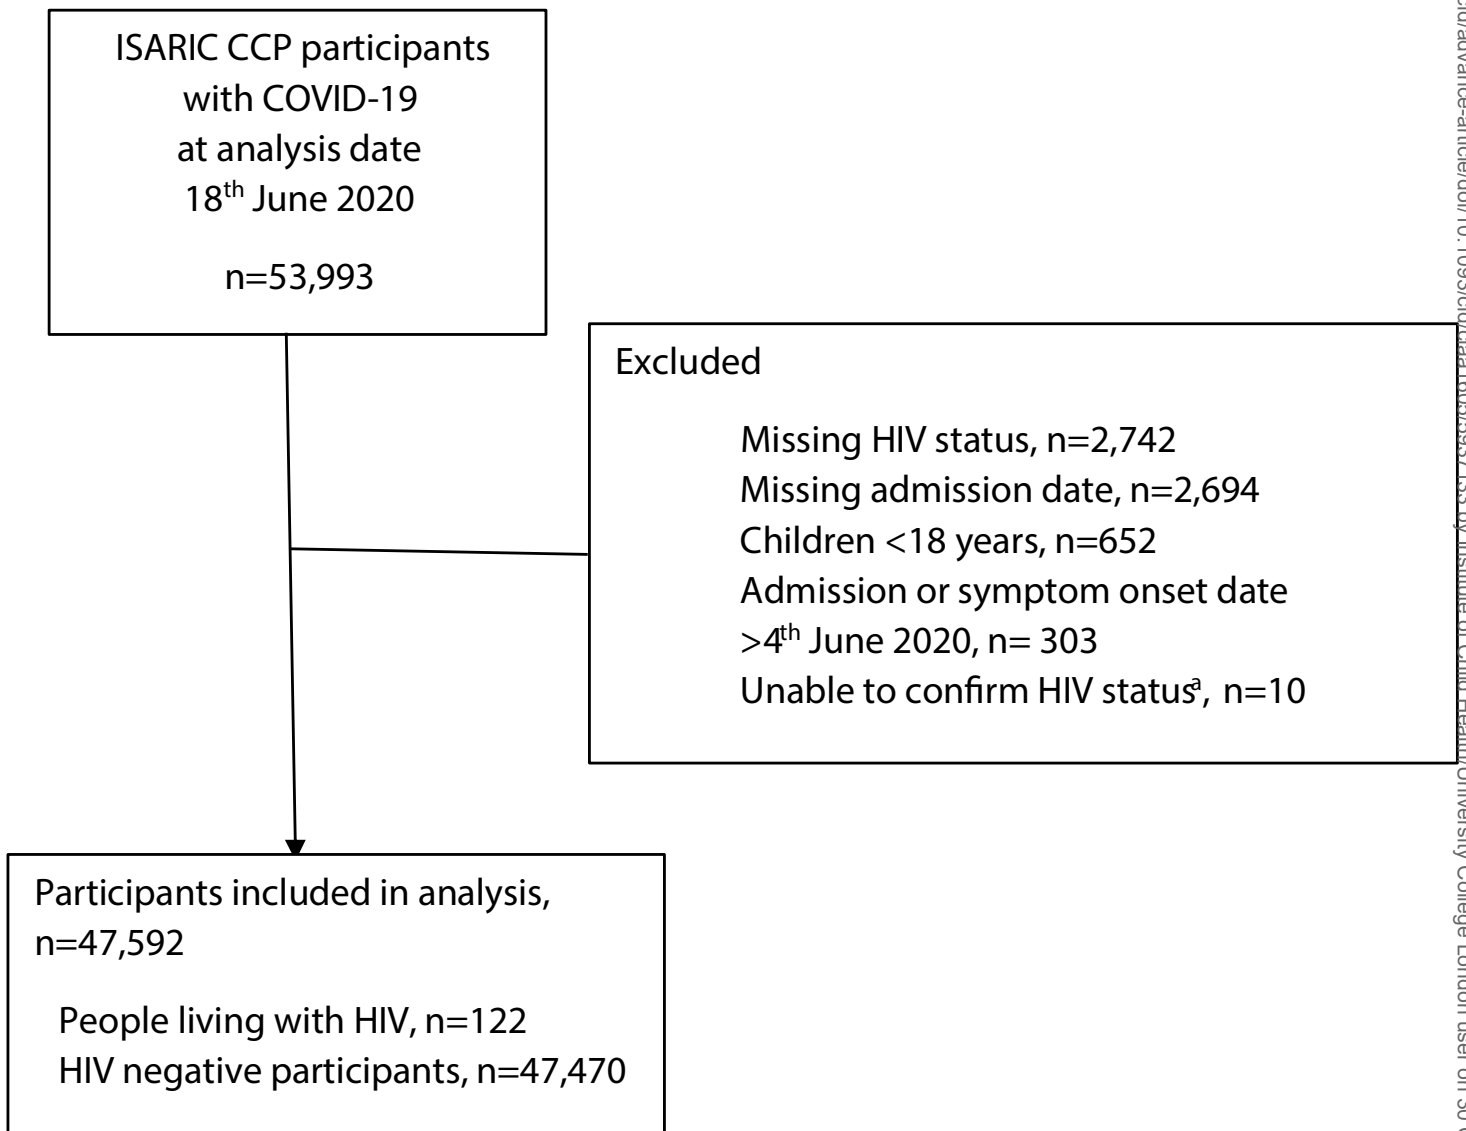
ISARIC CCP participants with COVID-19 at analysis date 18$^{th}$ June 2020

n=53,993

Excluded

Missing HIV status, n=2,742
Missing admission date, n=2,694
Children <18 years, n=652
Admission or symptom onset date >4$^{th}$ June 2020, n= 303
Unable to confirm HIV status$^{a}$, n=10

Participants included in analysis, n=47,592

People living with HIV, n=122
HIV negative participants, n=47,470

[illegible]/advance-article/doi/10.1093/cid/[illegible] by Institute of Child Health/University College London user on 30 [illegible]